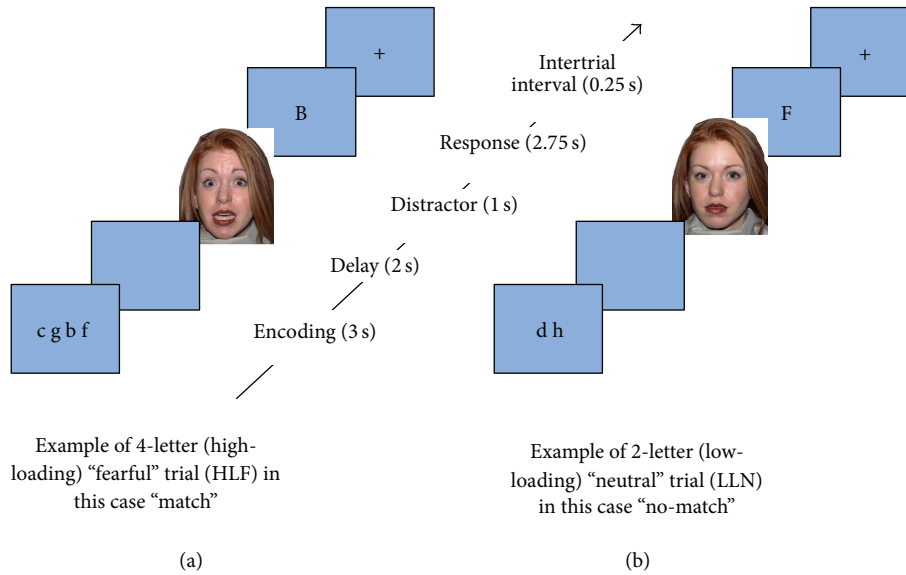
+

B

c g b f

Intertrial interval (0.25 s)

Response (2.75 s)

Distractor (1 s)

Delay (2 s)

Encoding (3 s)

+

F

d h

Example of 4-letter (high-loading) "fearful" trial (HLF) in this case "match"

Example of 2-letter (low-loading) "neutral" trial (LLN) in this case "no-match"

(a)

(b)